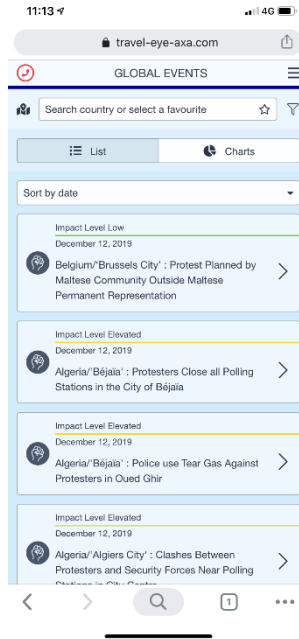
11:13

4G

travel-eye-axa.com

GLOBAL EVENTS

Search country or select a favourite

List

Charts

Sort by date

Impact Level Low

December 12, 2019

Belgium/'Brussels City' : Protest Planned by Maltese Community Outside Maltese Permanent Representation

Impact Level Elevated

December 12, 2019

Algeria/'Béjaïa' : Protesters Close all Polling Stations in the City of Béjaïa

Impact Level Elevated

December 12, 2019

Algeria/'Béjaïa' : Police use Tear Gas Against Protesters in Oued Ghir

Impact Level Elevated

December 12, 2019

Algeria/'Algiers City' : Clashes Between Protesters and Security Forces Near Polling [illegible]

1